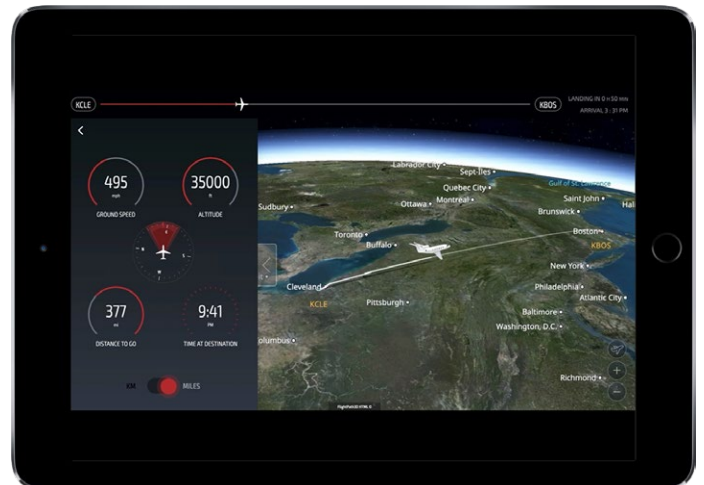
KCLE

KBOS

LANDING IN 0 H 50 mn
ARRIVAL 3 : 31 PM

<

495
mph
GROUND SPEED

35000
ft
ALTITUDE

377
mi
DISTANCE TO GO

9:41
PM
TIME AT DESTINATION

KM
MILES

Labrador City
Sept-Iles
Quebec City
Gulf of St. Lawrence
Saint John
Hal
Sudbury
Ottawa
Montreal
Brunswick
Toronto
Buffalo
Boston
KBOS
New York
Cleveland
KCLE
Pittsburgh
Philadelphia
Atlantic City
Baltimore
Washington, D.C.
olumbus
Richmond

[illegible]